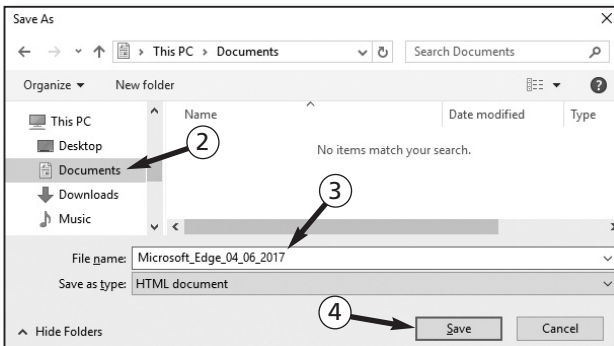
Save As

This PC > Documents

Search Documents

Organize ▾ New folder

This PC
Desktop
Documents
Downloads
Music

Name
Date modified
Type

No items match your search.

2
3
4

File name: Microsoft_Edge_04_06_2017
Save as type: HTML document

Hide Folders

Save
Cancel